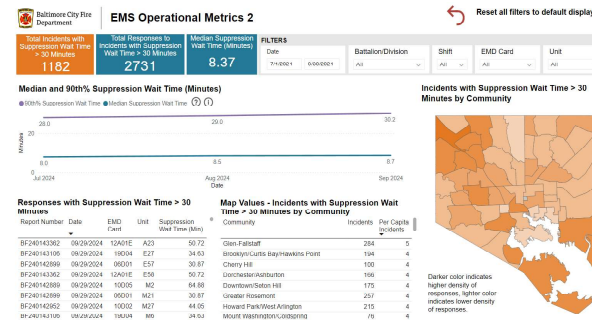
Baltimore City Fire Department

EMS Operational Metrics 2

Reset all filters to default display

Total Incidents with Suppression Wait Time > 30 Minutes
1182

Total Responses to Incidents with Suppression Wait Time > 30 Minutes
2731

Median Suppression Wait Time (Minutes)
8.37

FILTERS

Date
7/1/2024 9/30/2024

Battalion/Division
All

Shift
All

EMD Card
All

Unit
All

Median and 90th% Suppression Wait Time (Minutes)

90th% Suppression Wait Time   Median Suppression Wait Time

Minutes

28.0
29.0
30.2
20
8.0
8.5
8.7
0
Jul 2024
Aug 2024
Sep 2024
Date

Incidents with Suppression Wait Time > 30 Minutes by Community

Responses with Suppression Wait Time > 30 Minutes

| Report Number | Date | EMD Card | Unit | Suppression Wait Time (Min) |
|---|---|---|---|---|
| BF240143362 | 09/29/2024 | 12A01E | A23 | 50.72 |
| BF240143105 | 09/29/2024 | 19D04 | E27 | 34.63 |
| BF240142899 | 09/29/2024 | 06D01 | E57 | 50.72 |
| BF240143362 | 09/29/2024 | 12A01E | E58 | 50.72 |
| BF240142952 | 09/29/2024 | 10D05 | M2 | 64.88 |
| BF240142899 | 09/29/2024 | 06D01 | M21 | 30.87 |
| BF240142952 | 09/29/2024 | 10D02 | M27 | 44.05 |
| BF240143105 | 09/29/2024 | 19D04 | M6 | 34.63 |

Map Values - Incidents with Suppression Wait Time > 30 Minutes by Community

| Community | Incidents | Per Capita Incidents |
|---|---|---|
| Glen-Fallstaff | 284 | 5 |
| Brooklyn/Curtis Bay/Hawkins Point | 194 | 4 |
| Cherry Hill | 100 | 4 |
| Dorchester/Ashburton | 166 | 4 |
| Downtown/Seton Hill | 175 | 4 |
| Greater Rosemont | 257 | 4 |
| Howard Park/West Arlington | 215 | 4 |
| Mount Washington/Coldspring | 76 | 4 |

Darker color indicates higher density of responses, lighter color indicates lower density of responses.